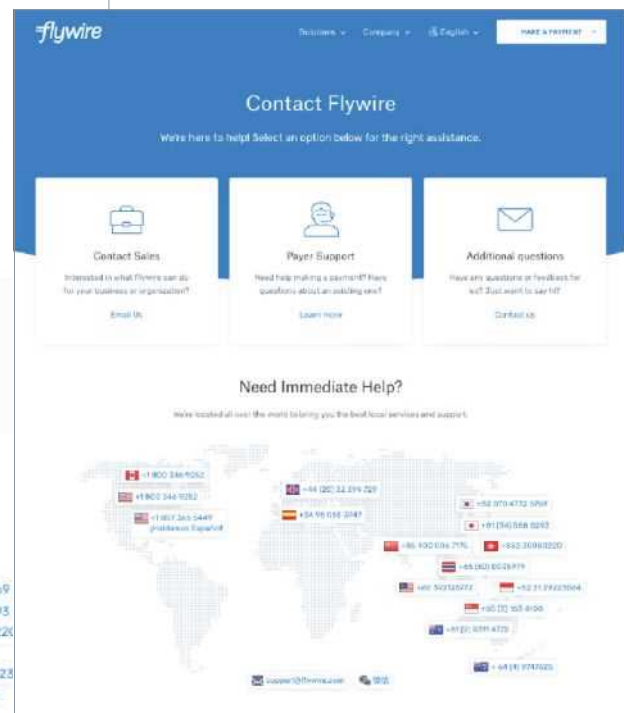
flywire

Solutions ⌄ Company ⌄ English ⌄ MAKE A PAYMENT ⌄

Contact Flywire

We're here to help! Select an option below for the right assistance.

Contact Sales

Interested in what Flywire can do for your business or organization?

Email Us

Payer Support

Need help making a payment? Have questions about an existing one?

Learn more

Additional questions

Have any questions or feedback for us? Just want to say hi?

Contact us

Need Immediate Help?

We're located all over the world to bring you the best local services and support.

+1 800 346 9252

+1 800 346 9252

+1 617 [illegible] Hablamos Español

+44 (20) 33 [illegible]

+34 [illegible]

+82 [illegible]

+81 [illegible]

+86 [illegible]

+852 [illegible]

+65 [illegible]

+60 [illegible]

+62 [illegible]

+60 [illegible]

+61 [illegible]

+64 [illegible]

support@flywire.com

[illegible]

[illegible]